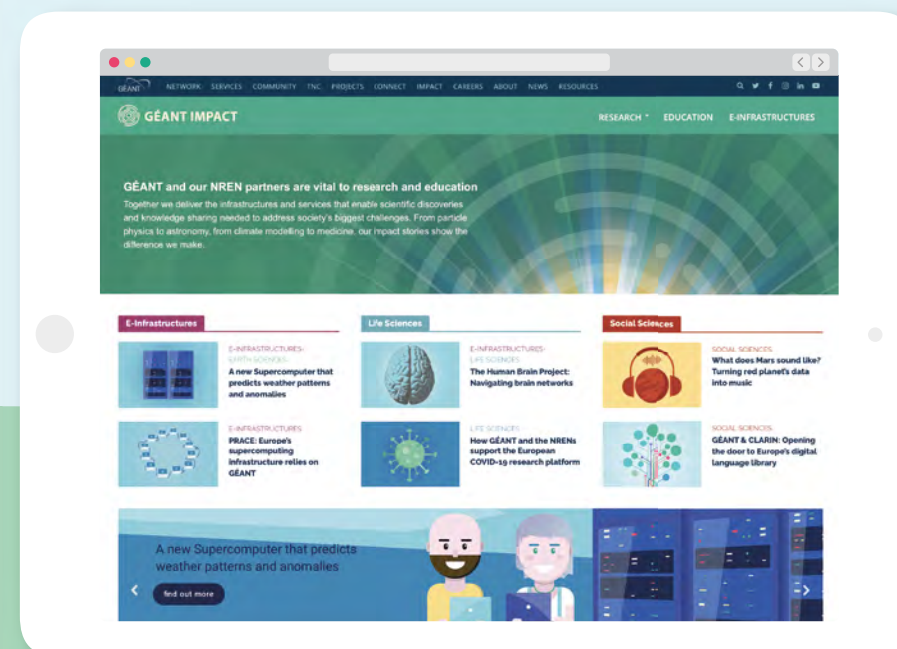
GÉANT NETWORK SERVICES COMMUNITY TNC PROJECTS CONNECT IMPACT CAREERS ABOUT NEWS RESOURCES

GÉANT IMPACT

RESEARCH EDUCATION E-INFRASTRUCTURES

GÉANT and our NREN partners are vital to research and education

Together we deliver the infrastructures and services that enable scientific discoveries and knowledge sharing needed to address society's biggest challenges. From particle physics to astronomy, from climate modelling to medicine, our impact stories show the difference we make.

E-Infrastructures

E-INFRASTRUCTURES EARTH SCIENCES
A new Supercomputer that predicts weather patterns and anomalies

E-INFRASTRUCTURES
PRACE: Europe's supercomputing infrastructure relies on GÉANT

Life Sciences

E-INFRASTRUCTURES LIFE SCIENCES
The Human Brain Project: Navigating brain networks

LIFE SCIENCES
How GÉANT and the NRENs support the European COVID-19 research platform

Social Sciences

SOCIAL SCIENCES
What does Mars sound like? Turning red planet's data into music

SOCIAL SCIENCES
GÉANT & CLARIN: Opening the door to Europe's digital language library

A new Supercomputer that predicts weather patterns and anomalies

find out more